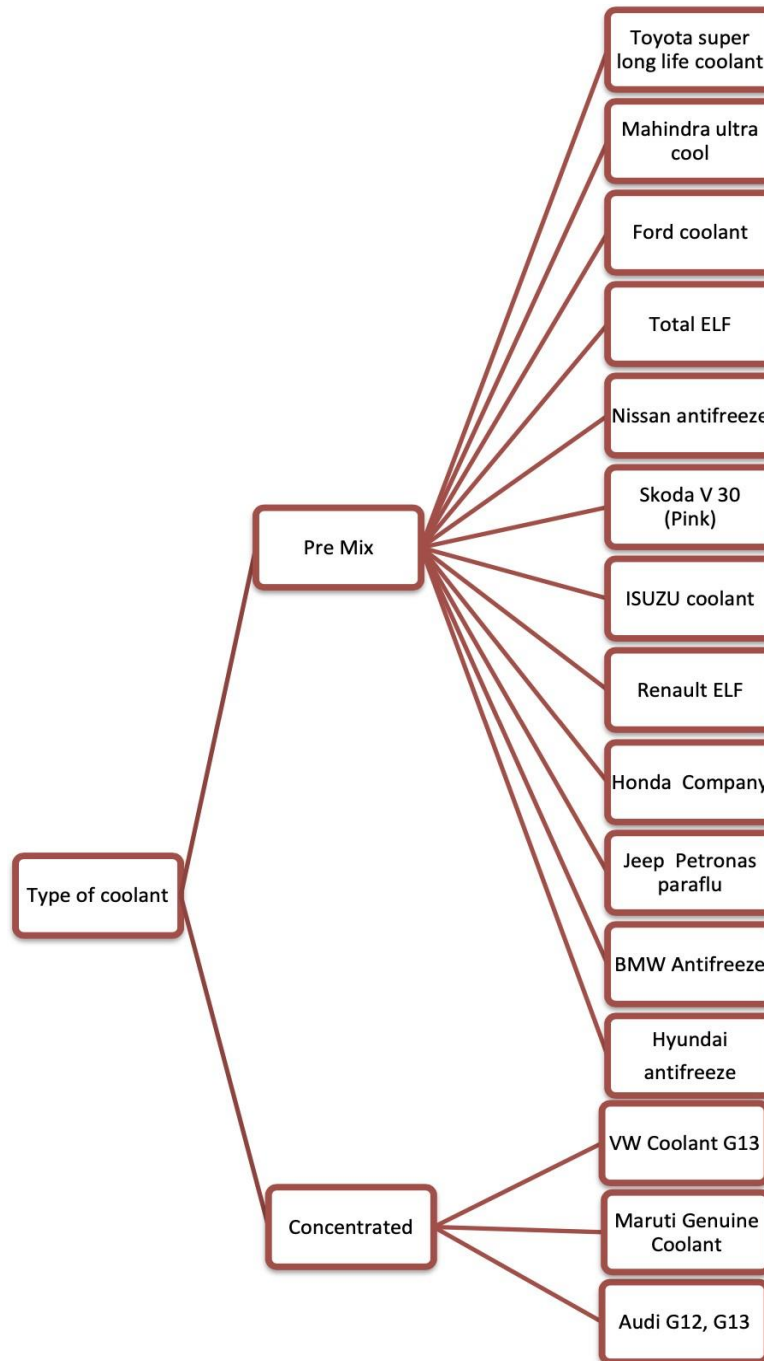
Type of coolant

Pre Mix

Toyota super long life coolant

Mahindra ultra cool

Ford coolant

Total ELF

Nissan antifreeze

Skoda V 30 (Pink)

ISUZU coolant

Renault ELF

Honda Company

Jeep Petronas paraflu

BMW Antifreeze

Hyundai antifreeze

Concentrated

VW Coolant G13

Maruti Genuine Coolant

Audi G12, G13